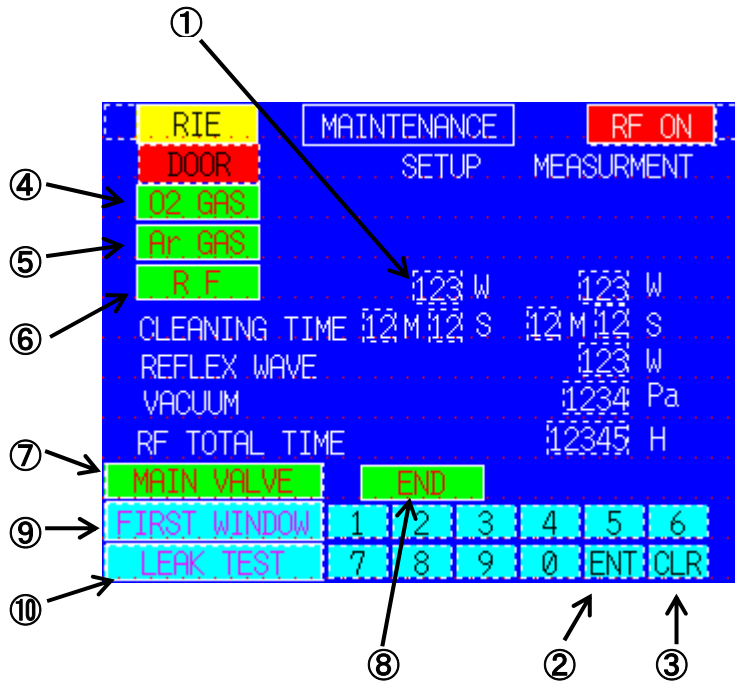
①

RIE
MAINTENANCE
RF ON
DOOR
SETUP
MEASURMENT
④ O2 GAS
⑤ Ar GAS
⑥ R F
123 W
123 W
CLEANING TIME 12 M 12 S 12 M 12 S
REFLEX WAVE
123 W
VACUUM
1234 Pa
RF TOTAL TIME
12345 H
⑦ MAIN VALVE
END
⑨ FIRST WINDOW
1 2 3 4 5 6
⑩ LEAK TEST
7 8 9 0 ENT CLR

⑧ ② ③